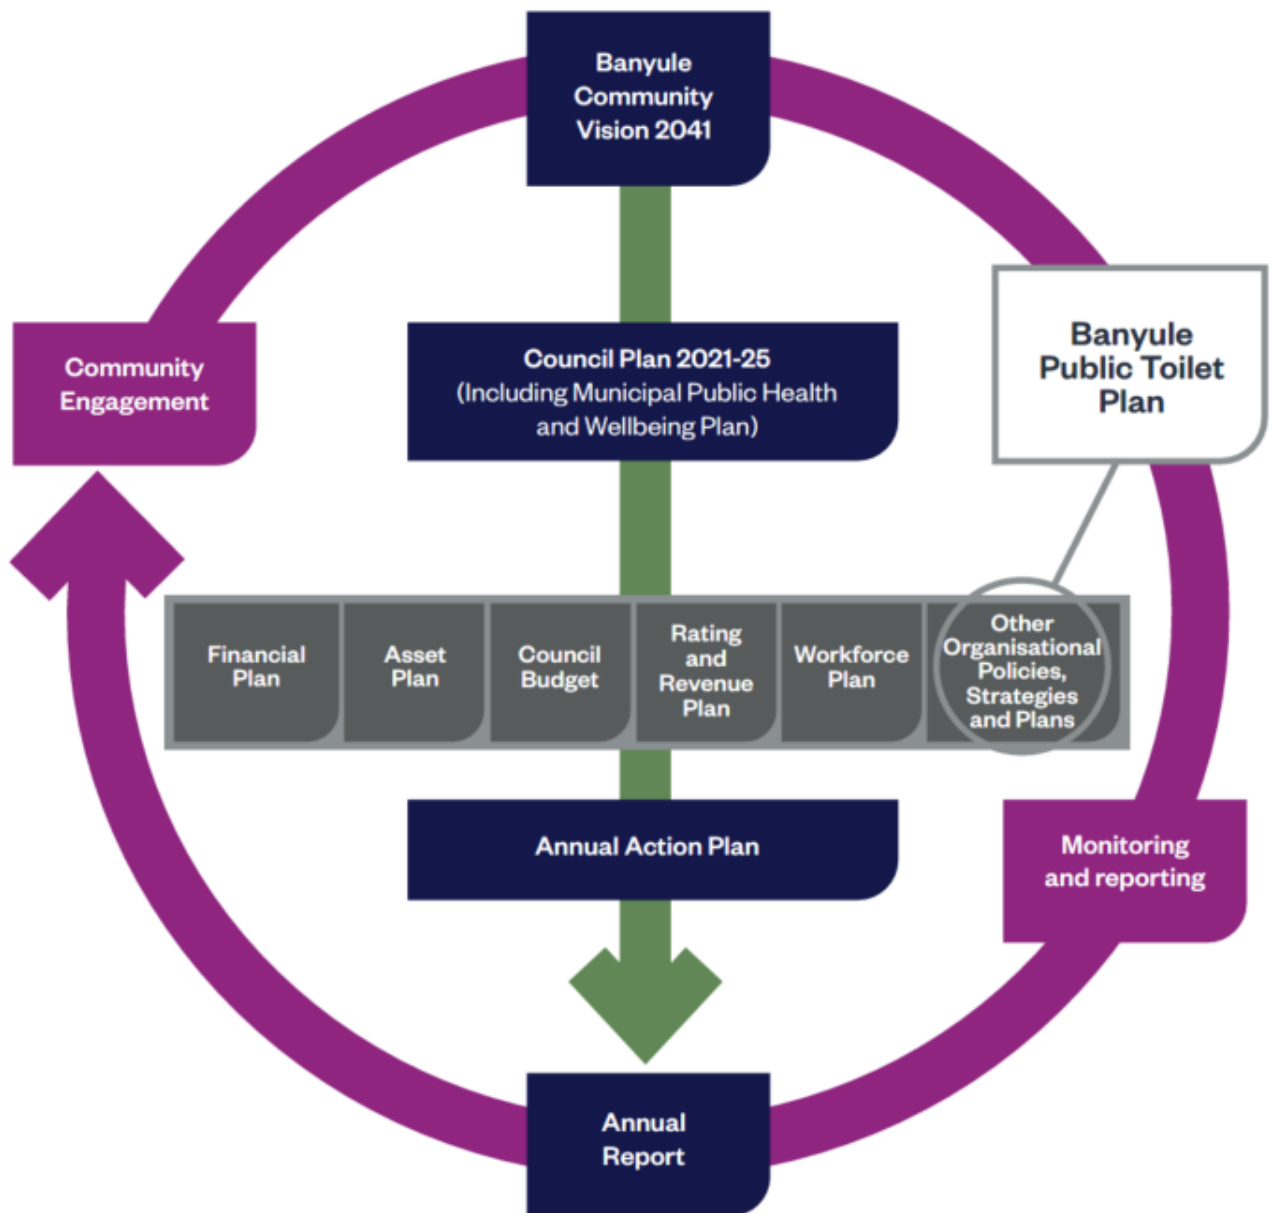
Banyule Community Vision 2041

Banyule Public Toilet Plan

Community Engagement

Council Plan 2021-25 (Including Municipal Public Health and Wellbeing Plan)

Financial Plan

Asset Plan

Council Budget

Rating and Revenue Plan

Workforce Plan

Other Organisational Policies, Strategies and Plans

Annual Action Plan

Monitoring and reporting

Annual Report